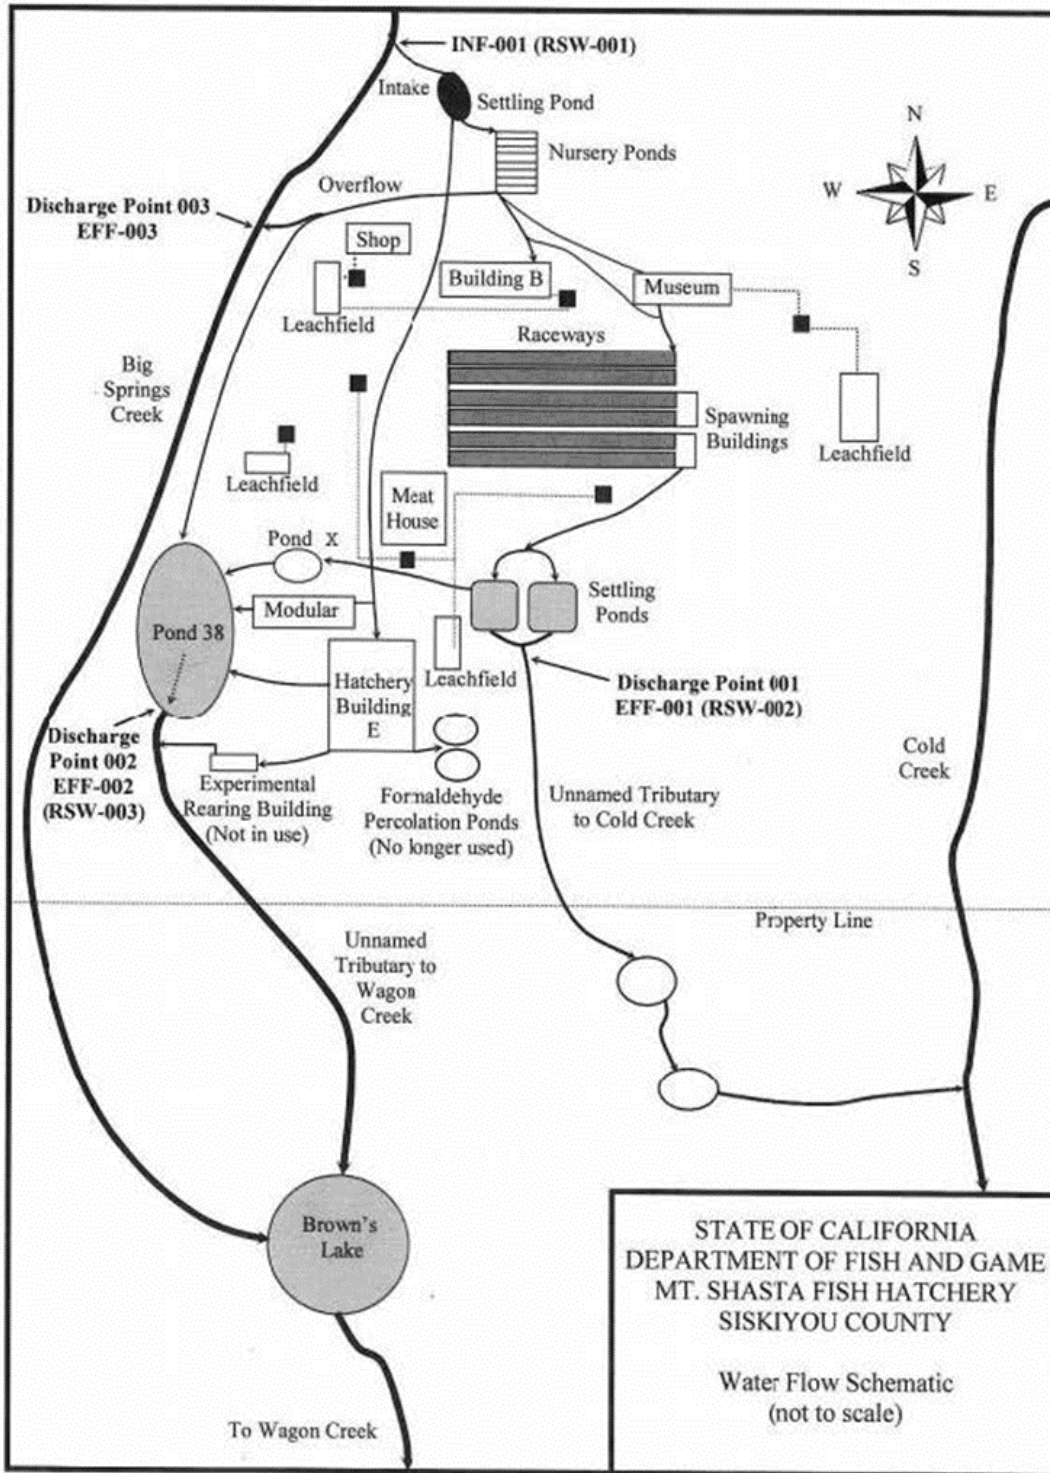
INF-001 (RSW-001)

Intake

Settling Pond

Nursery Ponds

N

W

E

S

Overflow

Discharge Point 003 EFF-003

Shop

Building B

Museum

Leachfield

Raceways

Big Springs Creek

Spawning Buildings

Leachfield

Leachfield

Meat House

Pond X

Settling Ponds

Modular

Pond 38

Hatchery Building E

Leachfield

Discharge Point 001 EFF-001 (RSW-002)

Discharge Point 002 EFF-002 (RSW-003)

Experimental Rearing Building (Not in use)

Formaldehyde Percolation Ponds (No longer used)

Unnamed Tributary to Cold Creek

Cold Creek

Property Line

Unnamed Tributary to Wagon Creek

Brown's Lake

To Wagon Creek

STATE OF CALIFORNIA
DEPARTMENT OF FISH AND GAME
MT. SHASTA FISH HATCHERY
SISKIYOU COUNTY

Water Flow Schematic
(not to scale)